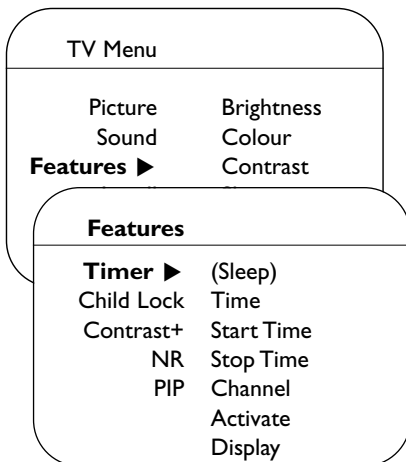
TV Menu

| Picture | Brightness |
|---|---|
| Sound | Colour |
| **Features ▶** | Contrast |

**Features**

| **Timer ▶** | (Sleep) |
|---|---|
| Child Lock | Time |
| Contrast+ | Start Time |
| NR | Stop Time |
| PIP | Channel |
| | Activate |
| | Display |